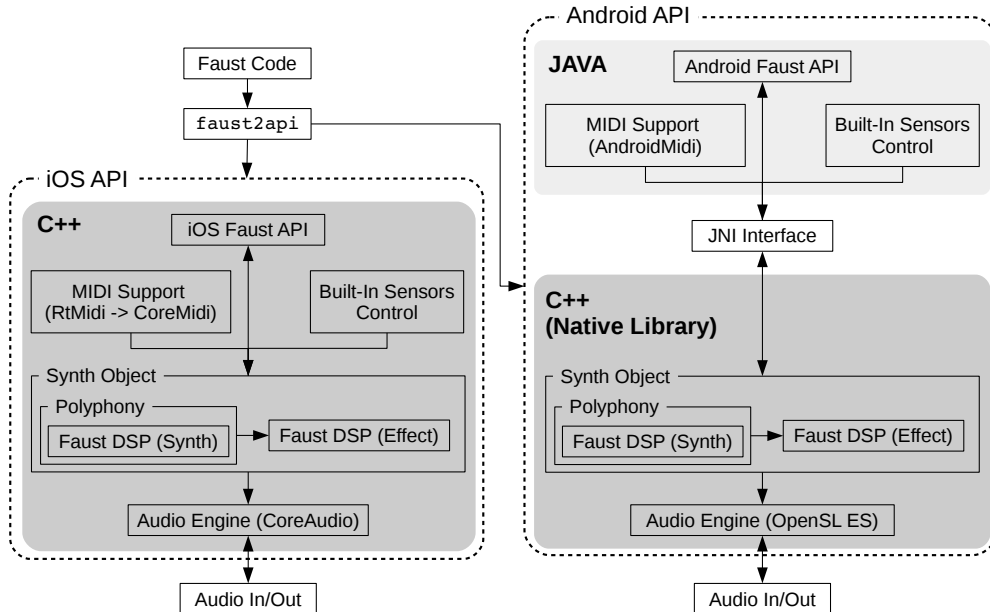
Faust Code

faust2api

iOS API

C++

iOS Faust API

MIDI Support
(RtMidi -> CoreMidi)

Built-In Sensors
Control

Synth Object

Polyphony

Faust DSP (Synth)

Faust DSP (Effect)

Audio Engine (CoreAudio)

Audio In/Out

Android API

JAVA

Android Faust API

MIDI Support
(AndroidMidi)

Built-In Sensors
Control

JNI Interface

C++
(Native Library)

Synth Object

Polyphony

Faust DSP (Synth)

Faust DSP (Effect)

Audio Engine (OpenSL ES)

Audio In/Out